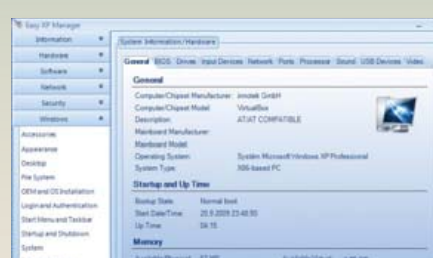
Easy XP Manager

Information
Hardware
Software
Network
Security
Windows
Accessories
Appearance
Desktop
File System
OEM and OS Installation
Login and Authentication
Start Menu and Taskbar
Startup and Shutdown
System

System Information / Hardware

General BIOS Drives Input Devices Network Ports Processor Sound USB Devices Video

General

Computer/Chipset Manufacturer: innotek GmbH
Computer/Chipset Model: VirtualBox
Description: AT/AT COMPATIBLE
Mainboard Manufacturer:
Mainboard Model:
Operating System: System Microsoft Windows XP Professional
System Type: X86-based PC

Startup and Up Time

Bootup State: Normal boot
Start Date/Time: 25.8.2009 23:48:55
Up Time: 04:15

Memory

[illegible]